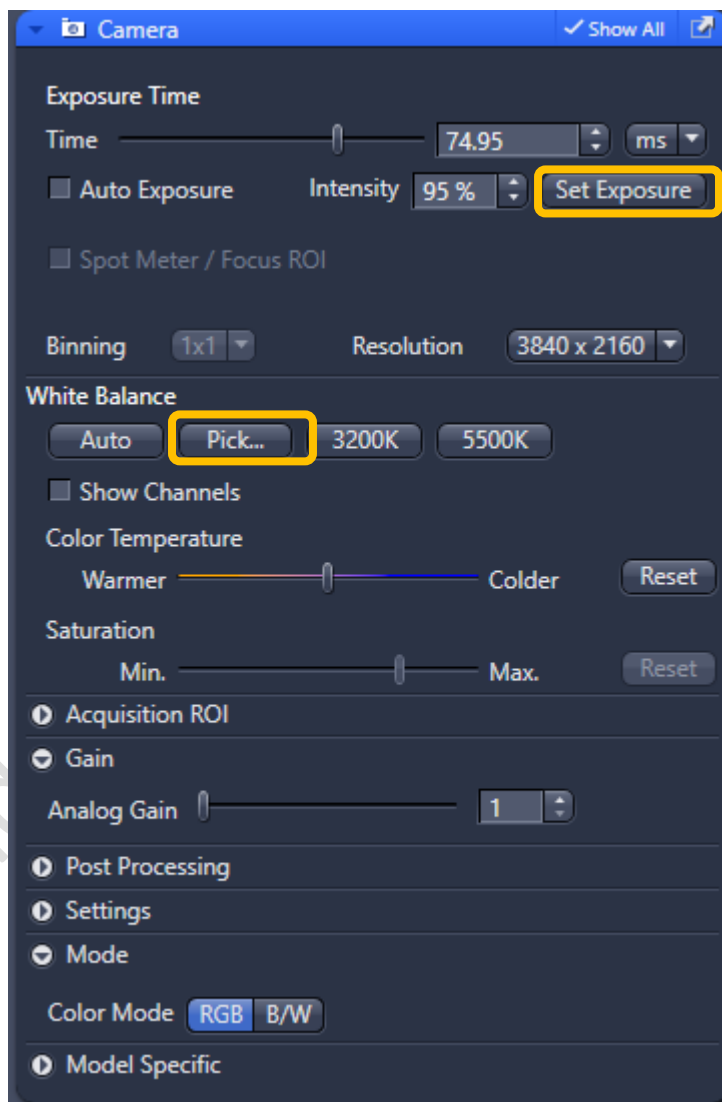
Camera
Show All

Exposure Time
Time 74.95 ms
Auto Exposure Intensity 95 % Set Exposure

Spot Meter / Focus ROI

Binning 1x1 Resolution 3840 x 2160

White Balance
Auto Pick... 3200K 5500K

Show Channels

Color Temperature
Warmer Colder Reset

Saturation
Min. Max. Reset

Acquisition ROI

Gain
Analog Gain 1

Post Processing

Settings

Mode
Color Mode RGB B/W

Model Specific